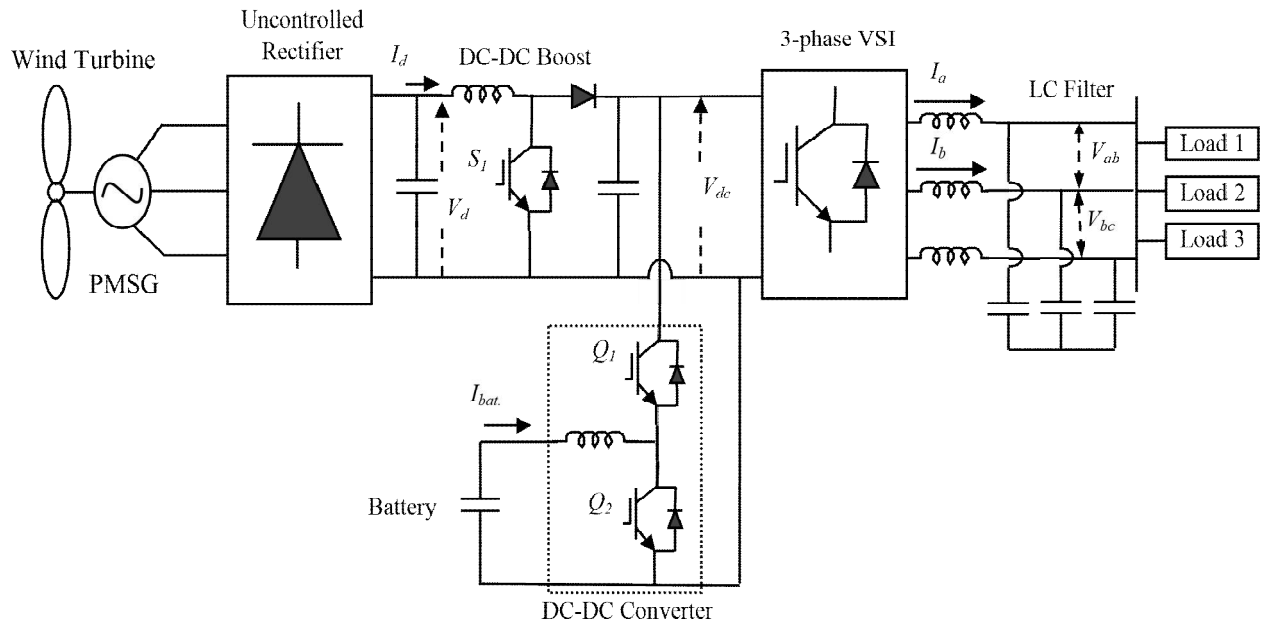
Wind Turbine

PMSG

Uncontrolled Rectifier

$I_d$

DC-DC Boost

$S_1$

$V_d$

$V_{dc}$

3-phase VSI

$I_a$

$I_b$

LC Filter

$V_{ab}$

$V_{bc}$

Load 1

Load 2

Load 3

$Q_1$

$I_{bat.}$

Battery

$Q_2$

DC-DC Converter